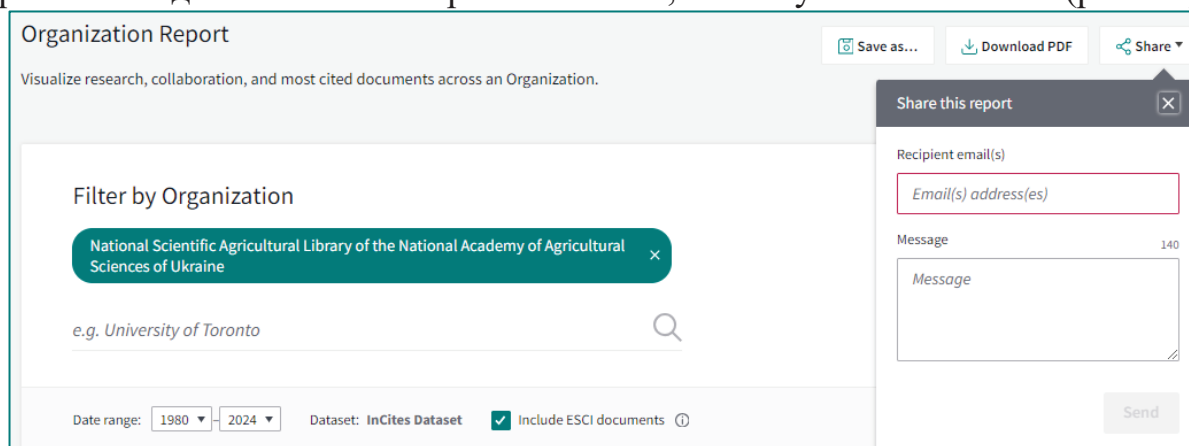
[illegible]

Organization Report

Save as...

Download PDF

Share

Visualize research, collaboration, and most cited documents across an Organization.

Share this report

Recipient email(s)

Email(s) address(es)

Message

140

Message

Send

Filter by Organization

National Scientific Agricultural Library of the National Academy of Agricultural Sciences of Ukraine

e.g. University of Toronto

Date range: 1980 - 2024

Dataset: InCites Dataset

Include ESCI documents